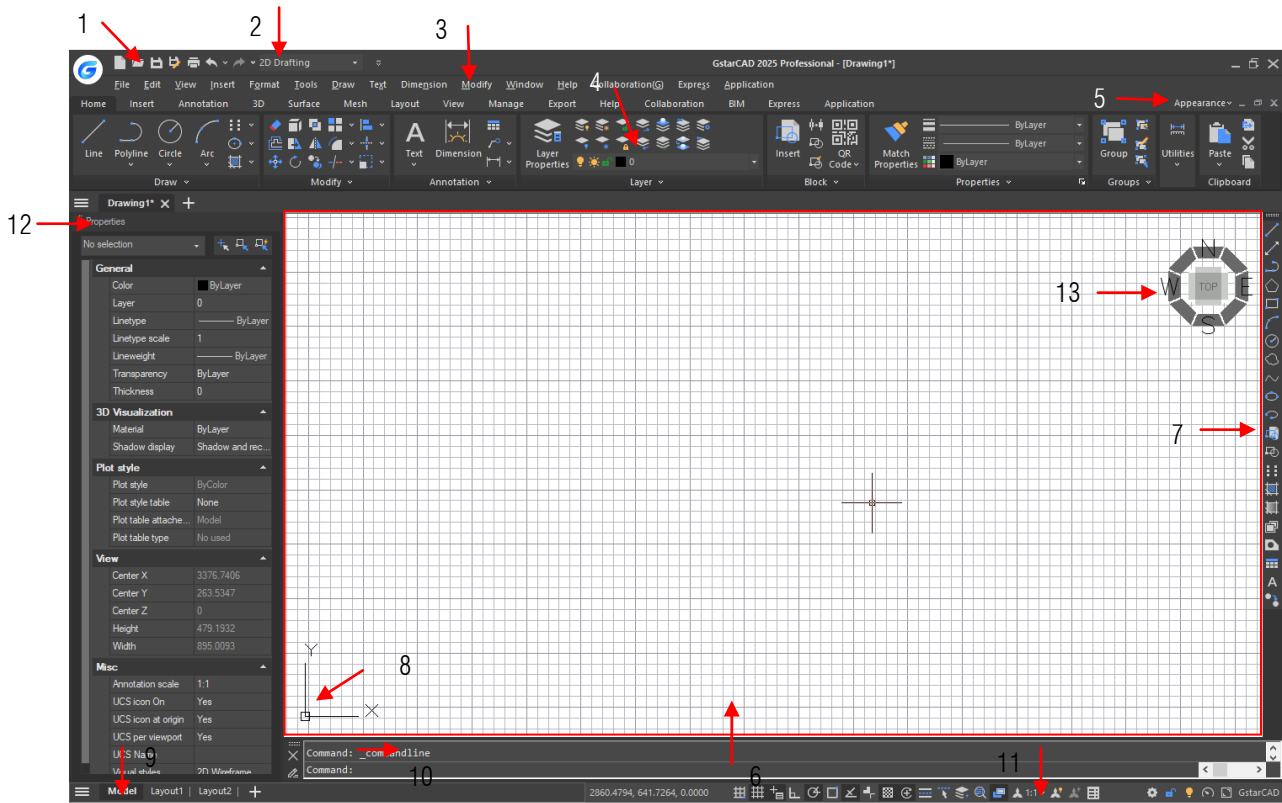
1 2 3
2D Drafting
GstarCAD 2025 Professional - [Drawing1*]
File Edit View Insert Format Tools Draw Text Dimension Modify Window Help Collaboration(G) Express Application
4
Home Insert Annotation 3D Surface Mesh Layout View Manage Export Help Collaboration BIM Express Application
5 Appearance
Line Polyline Circle Arc
Draw
Modify
Text Dimension
Annotation
Layer Properties
0
Layer
Insert
QR Code
Block
Match Properties
ByLayer
ByLayer
ByLayer
Properties
Group
Groups
Utilities
Paste
Clipboard
Drawing1*
12 Properties
No selection
General
| | |
|---|---|
| Color | ByLayer |
| Layer | 0 |
| Linetype | ByLayer |
| Linetype scale | 1 |
| Lineweight | ByLayer |
| Transparency | ByLayer |
| Thickness | 0 |

3D Visualization
| | |
|---|---|
| Material | ByLayer |
| Shadow display | Shadow and rec... |

Plot style
| | |
|---|---|
| Plot style | ByColor |
| Plot style table | None |
| Plot table attache... | Model |
| Plot table type | No used |

View
| | |
|---|---|
| Center X | 3376.7406 |
| Center Y | 263.5347 |
| Center Z | 0 |
| Height | 479.1932 |
| Width | 895.0093 |

Misc
| | |
|---|---|
| Annotation scale | 1:1 |
| UCS icon On | Yes |
| UCS icon at origin | Yes |
| UCS per viewport | Yes |
| UCS Name | |
| Visual styles | 2D Wireframe |

13
N
W TOP E
S
7
8
Y
X
Command: _commandline
Command:
9 10 6 11
Model Layout1 Layout2
2860.4794, 641.7264, 0.0000
1:1
GstarCAD